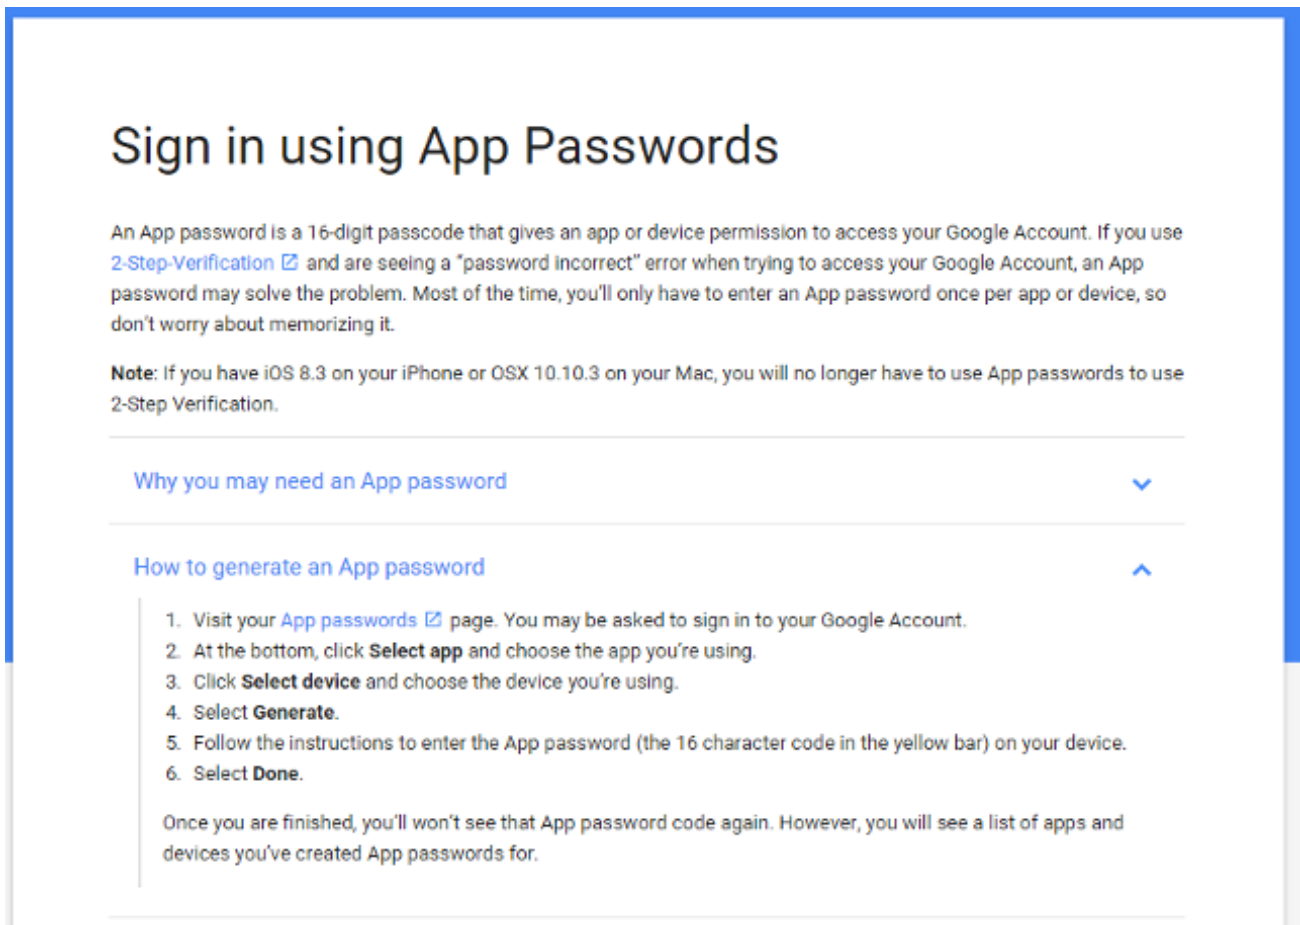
Sign in using App Passwords

An App password is a 16-digit passcode that gives an app or device permission to access your Google Account. If you use 2-Step-Verification and are seeing a "password incorrect" error when trying to access your Google Account, an App password may solve the problem. Most of the time, you'll only have to enter an App password once per app or device, so don't worry about memorizing it.

Note: If you have iOS 8.3 on your iPhone or OSX 10.10.3 on your Mac, you will no longer have to use App passwords to use 2-Step Verification.

Why you may need an App password

How to generate an App password

1. Visit your App passwords page. You may be asked to sign in to your Google Account.
2. At the bottom, click Select app and choose the app you're using.
3. Click Select device and choose the device you're using.
4. Select Generate.
5. Follow the instructions to enter the App password (the 16 character code in the yellow bar) on your device.
6. Select Done.

Once you are finished, you'll won't see that App password code again. However, you will see a list of apps and devices you've created App passwords for.